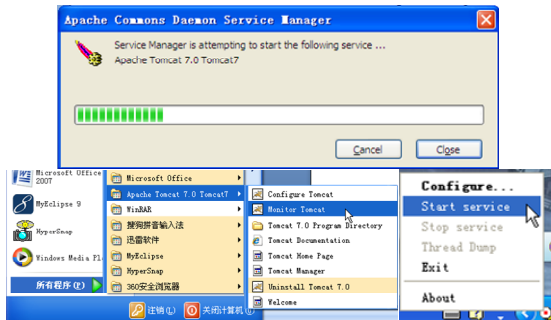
Apache Commons Daemon Service Manager

Service Manager is attempting to start the following service ...
Apache Tomcat 7.0 Tomcat7

Cancel
Close

Microsoft Office 2007
MyEclipse 9
HyperSnap
Windows Media Pla
所有程序(P)

Microsoft Office
Apache Tomcat 7.0 Tomcat7
WinRAR
搜狗拼音输入法
迅雷软件
MyEclipse
HyperSnap
360安全浏览器

Configure Tomcat
Monitor Tomcat
Tomcat 7.0 Program Directory
Tomcat Documentation
Tomcat Home Page
Tomcat Manager
Uninstall Tomcat 7.0
Welcome

注销(L)
关闭计算机(U)

Configure...
Start service
Stop service
Thread Dump
Exit
About